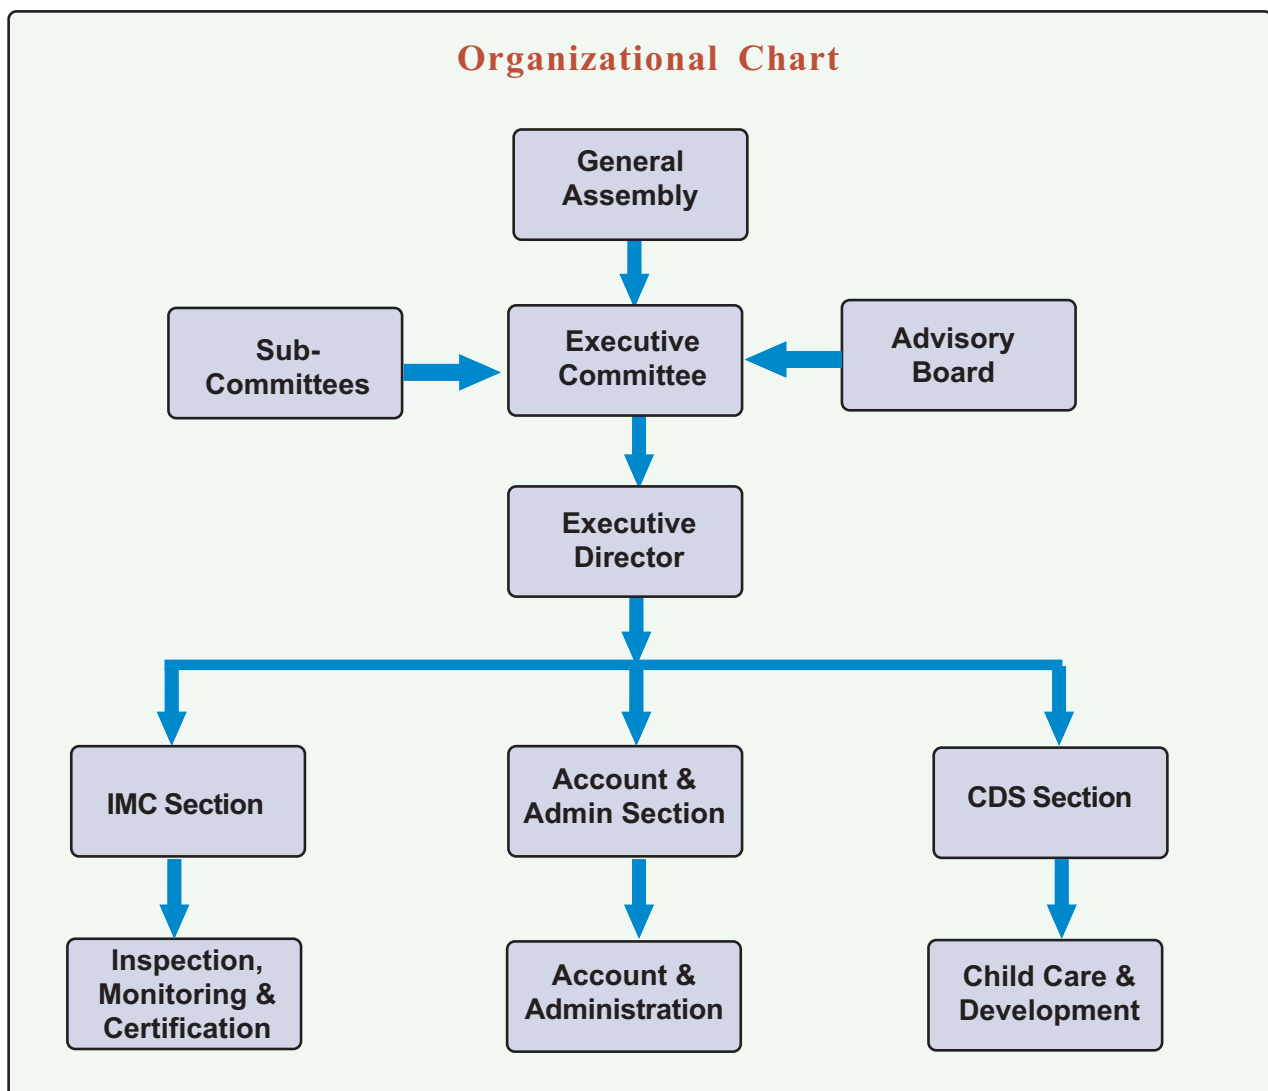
Organizational Chart

General Assembly

Sub-Committees

Executive Committee

Advisory Board

Executive Director

IMC Section

Account & Admin Section

CDS Section

Inspection, Monitoring & Certification

Account & Administration

Child Care & Development